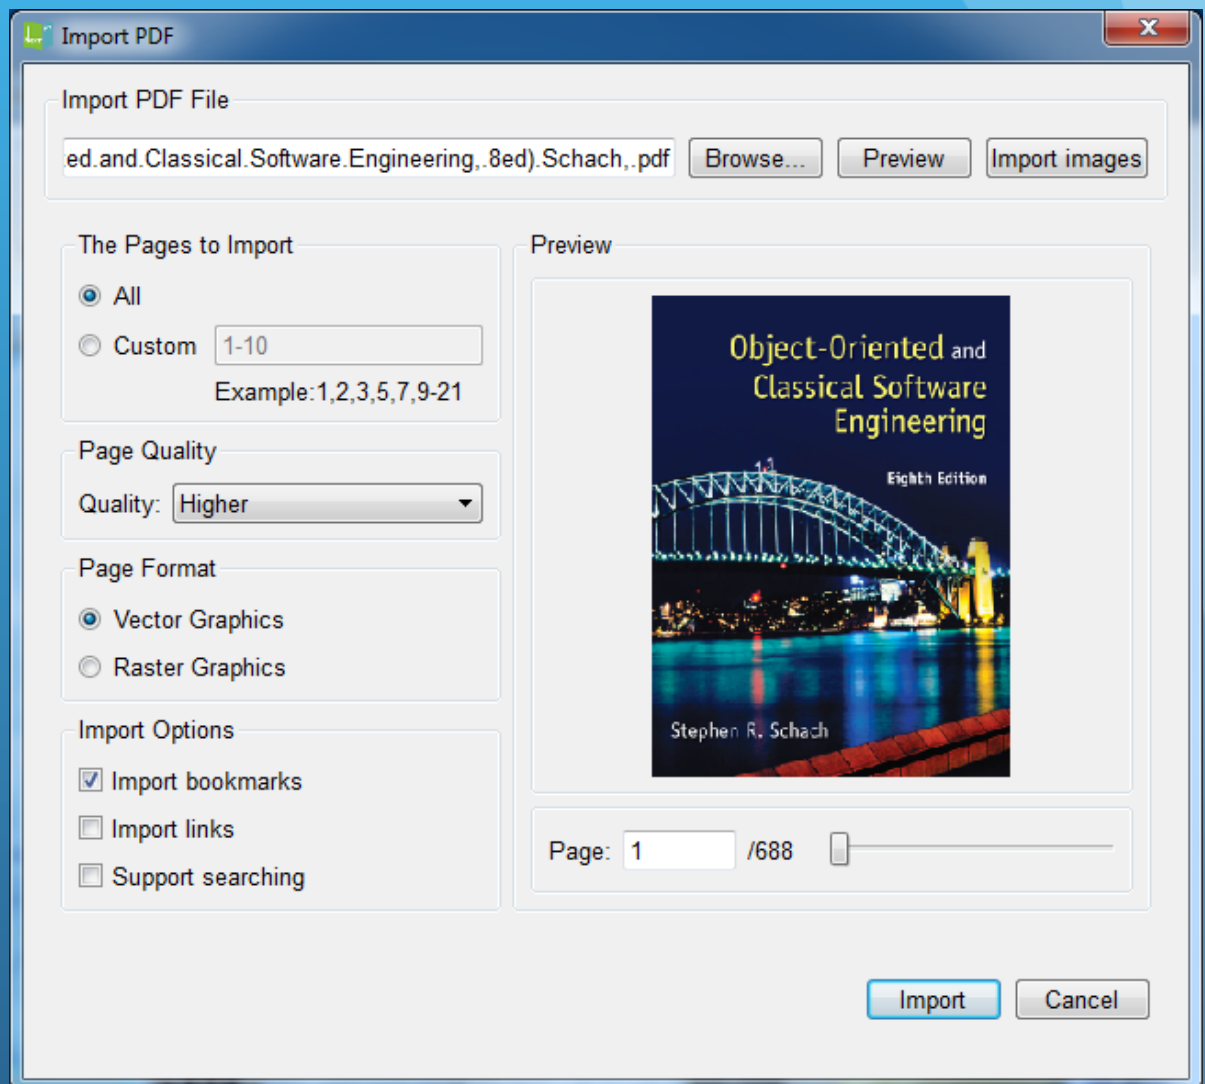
Import PDF

Import PDF File

ed.and.Classical.Software.Engineering,.8ed).Schach,.pdf

Browse...

Preview

Import images

The Pages to Import

All

Custom

1-10

Example:1,2,3,5,7,9-21

Page Quality

Quality: Higher

Page Format

Vector Graphics

Raster Graphics

Import Options

Import bookmarks

Import links

Support searching

Preview

Object-Oriented and Classical Software Engineering

Eighth Edition

Stephen R. Schach

Page: 1 /688

Import

Cancel